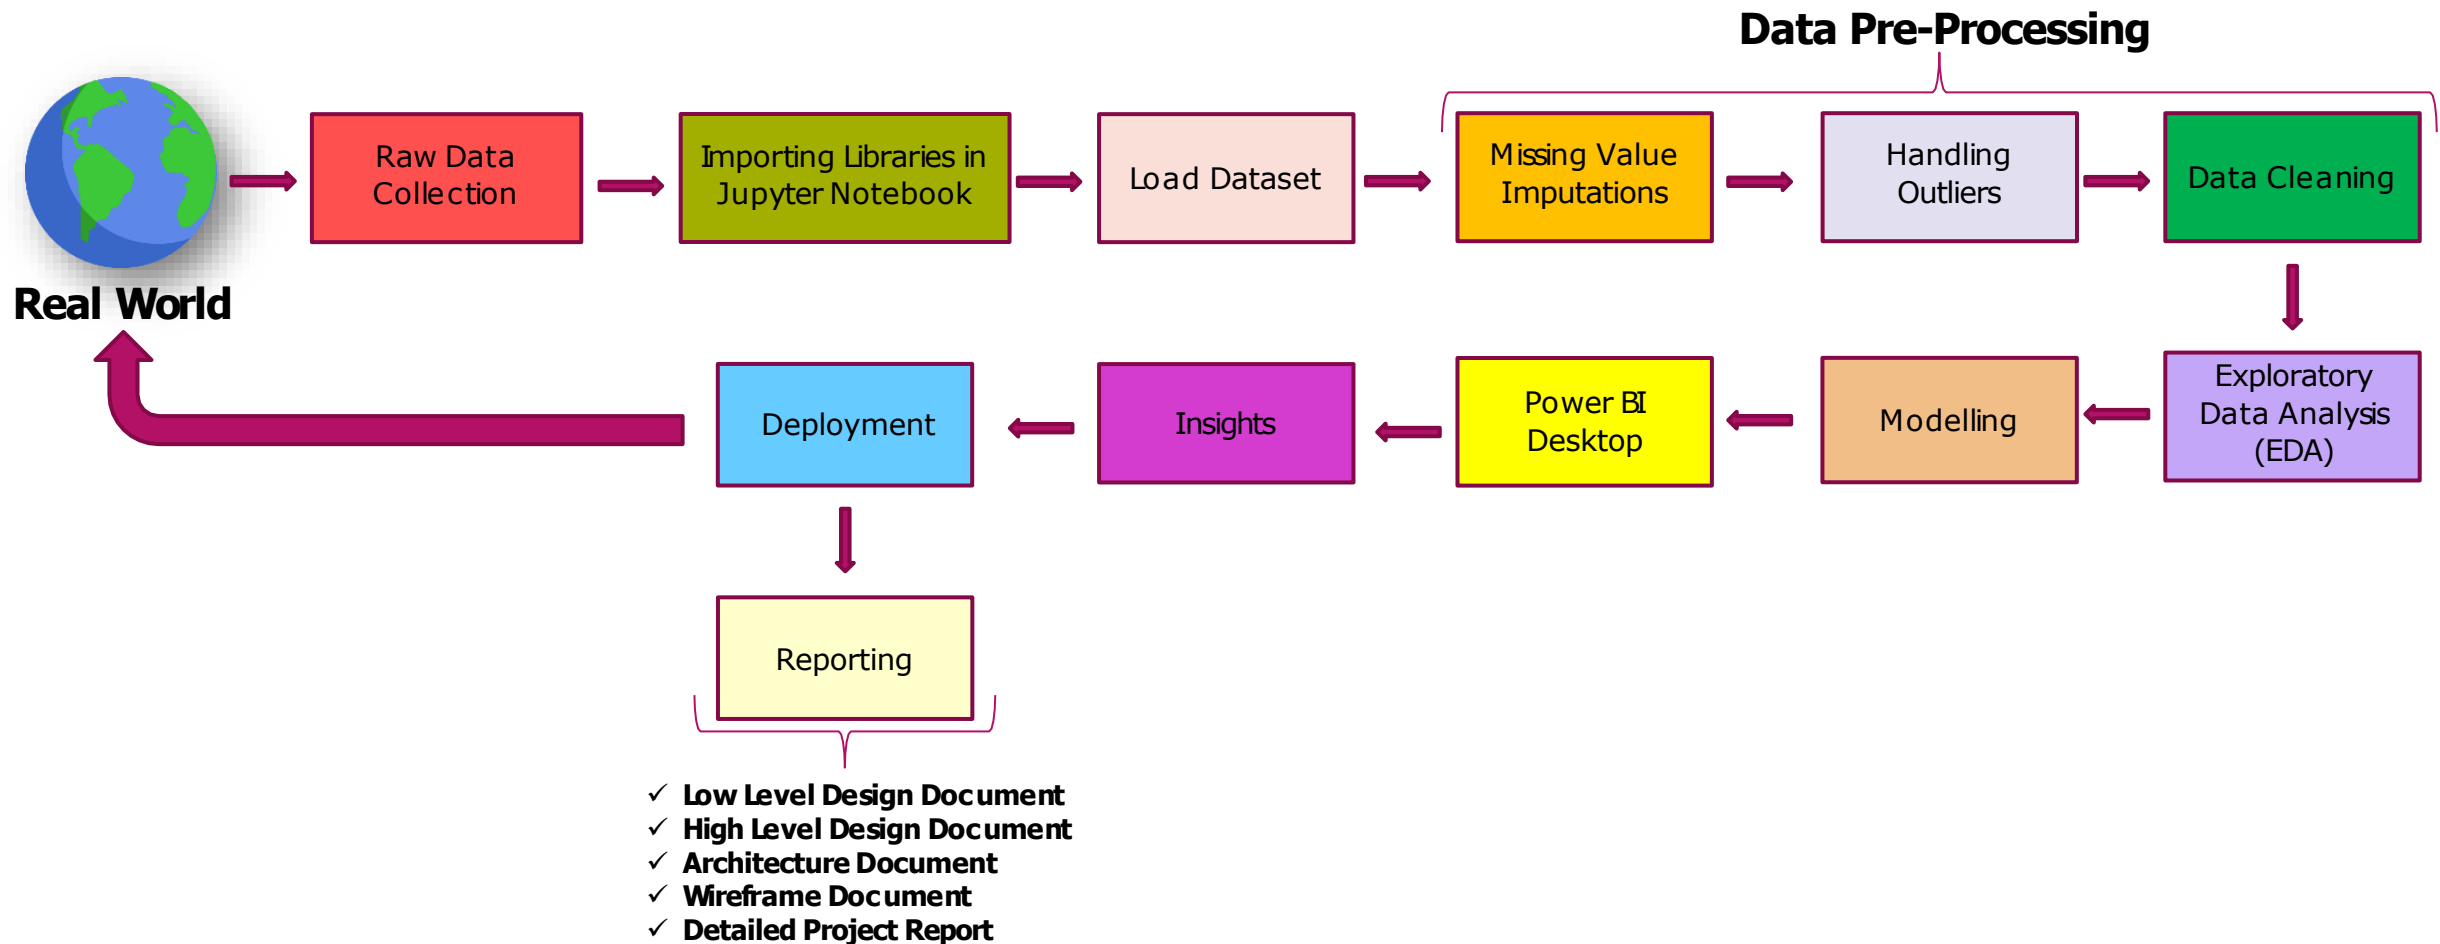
Data Pre-Processing

Real World

Raw Data Collection

Importing Libraries in Jupyter Notebook

Load Dataset

Missing Value Imputations

Handling Outliers

Data Cleaning

Exploratory Data Analysis (EDA)

Modelling

Power BI Desktop

Insights

Deployment

Reporting

✓ Low Level Design Document
✓ High Level Design Document
✓ Architecture Document
✓ Wireframe Document
✓ Detailed Project Report